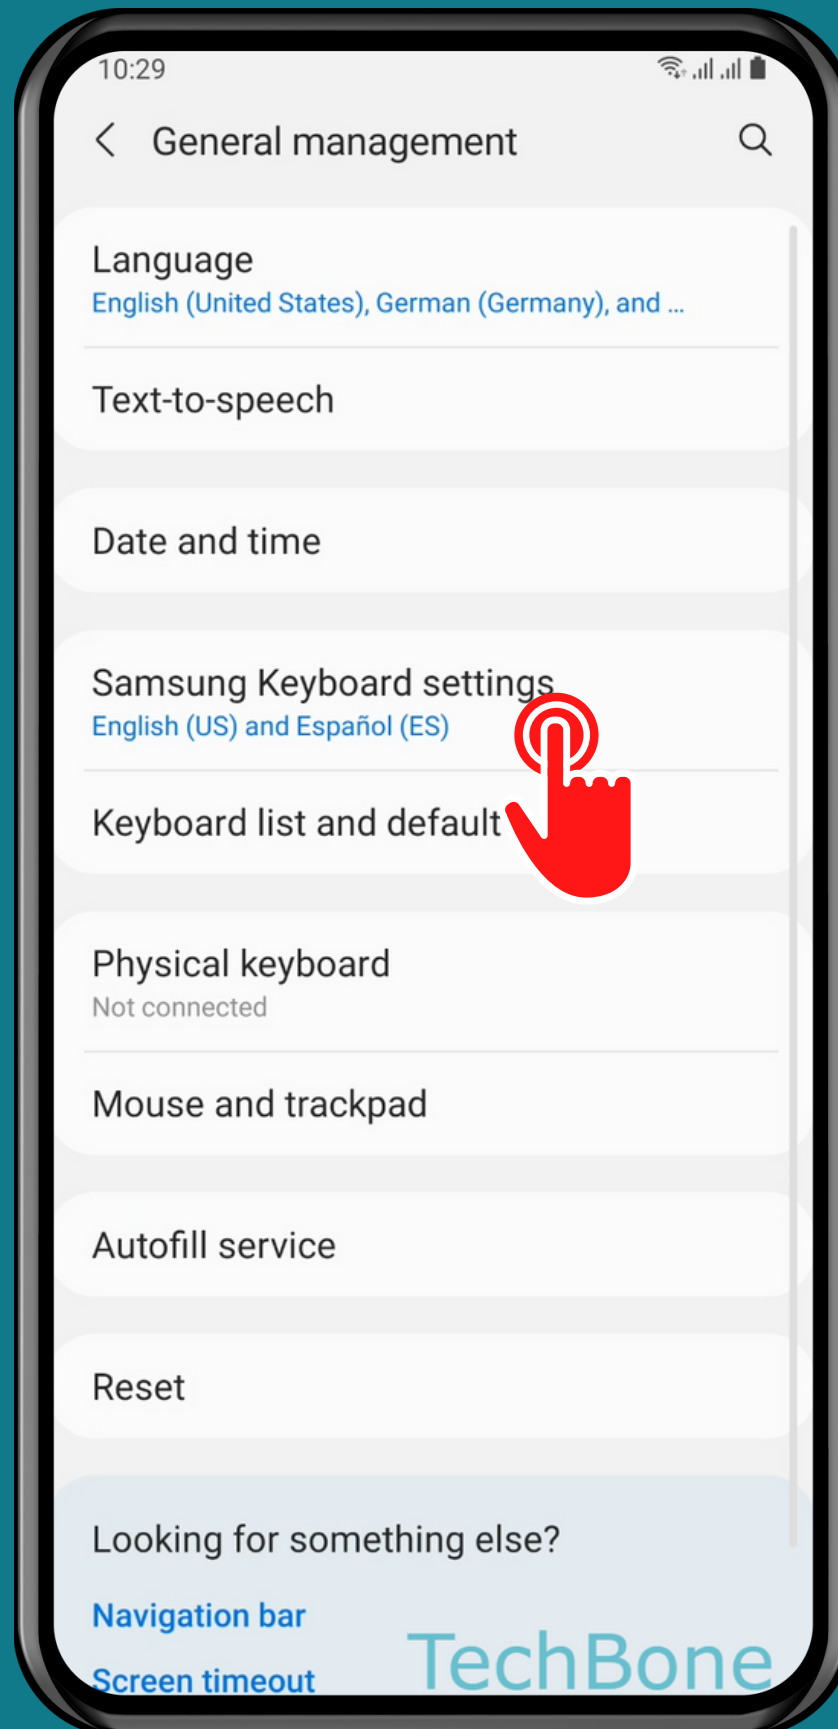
10:29

General management

Language
English (United States), German (Germany), and ...

Text-to-speech

Date and time

Samsung Keyboard settings
English (US) and Español (ES)

Keyboard list and default

Physical keyboard
Not connected

Mouse and trackpad

Autofill service

Reset

Looking for something else?

Navigation bar

Screen timeout

TechBone